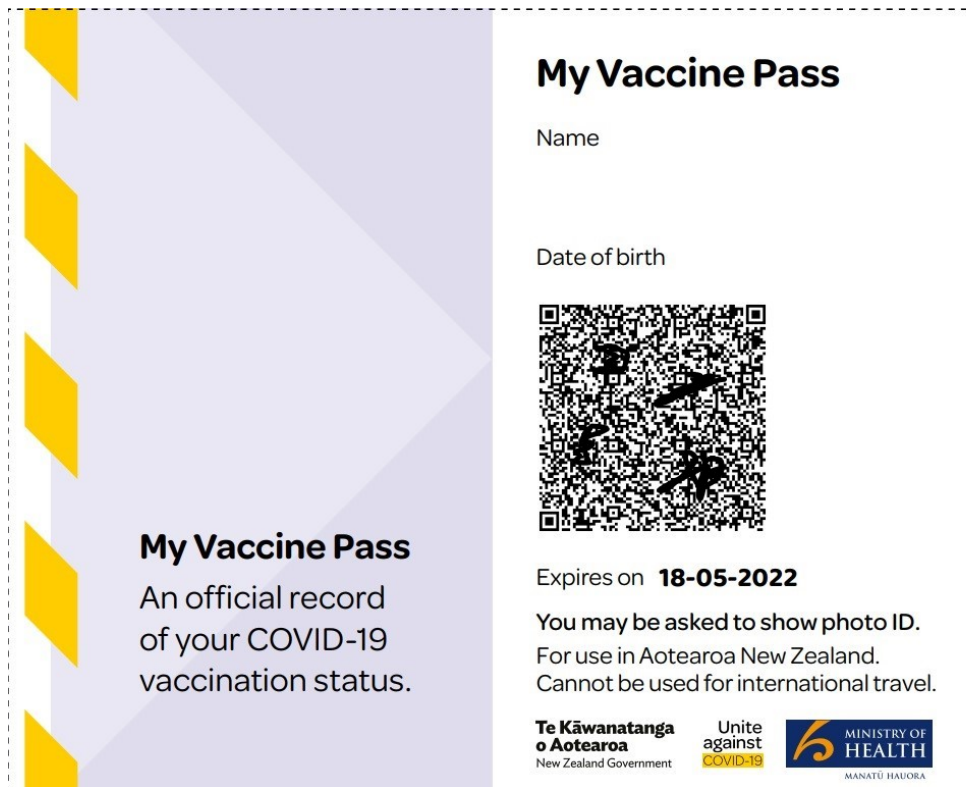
My Vaccine Pass
An official record of your COVID-19 vaccination status.

My Vaccine Pass

Name

Date of birth

Expires on **18-05-2022**

You may be asked to show photo ID.

For use in Aotearoa New Zealand. Cannot be used for international travel.

Te Kāwanatanga o Aotearoa
New Zealand Government

Unite against COVID-19

MINISTRY OF HEALTH
MANATŪ HAUORA